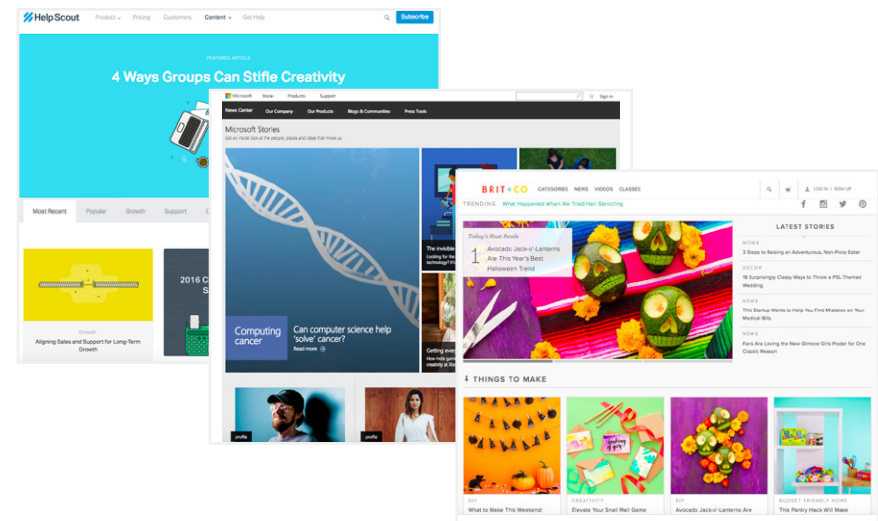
Help Scout Product Pricing Customers Content Get Help Subscribe

FEATURED ARTICLE

4 Ways Groups Can Stifle Creativity

Most Recent Popular Growth Support

Growth

Aligning Sales and Support for Long-Term Growth

2016 C

Microsoft Store Products Support Sign in

News Center Our Company Our Products Blogs & Communities Press Tools

Microsoft Stories

Get an inside look at the people, places and ideas that move us.

Computing cancer

Can computer science help 'solve' cancer?

Read more

The invisible

Getting even

profile

profile

BRIT+CO CATEGORIES NEWS VIDEOS CLASSES LOG IN / SIGN UP

TRENDING What Happened When We Tried Hair Stenciling

Today's Must Reads

1 Avocado Jack-o'-Lanterns Are This Year's Best Halloween Trend

LATEST STORIES

MOMS

3 Steps to Raising an Adventurous, Non-Picky Eater

DECOR

16 Surprisingly Classy Ways to Throw a PSL-Themed Wedding

NEWS

This Startup Wants to Help You Find Mistakes on Your Medical Bills

NEWS

Fans Are Loving the New Gilmore Girls Poster for One Classic Reason

THINGS TO MAKE

DIY

What to Make This Weekend:

CREATIVITY

Elevate Your Snail Mail Game

DIY

Avocado Jack-o'-Lanterns Are

BUDGET FRIENDLY HOME

This Pantry Hack Will Make